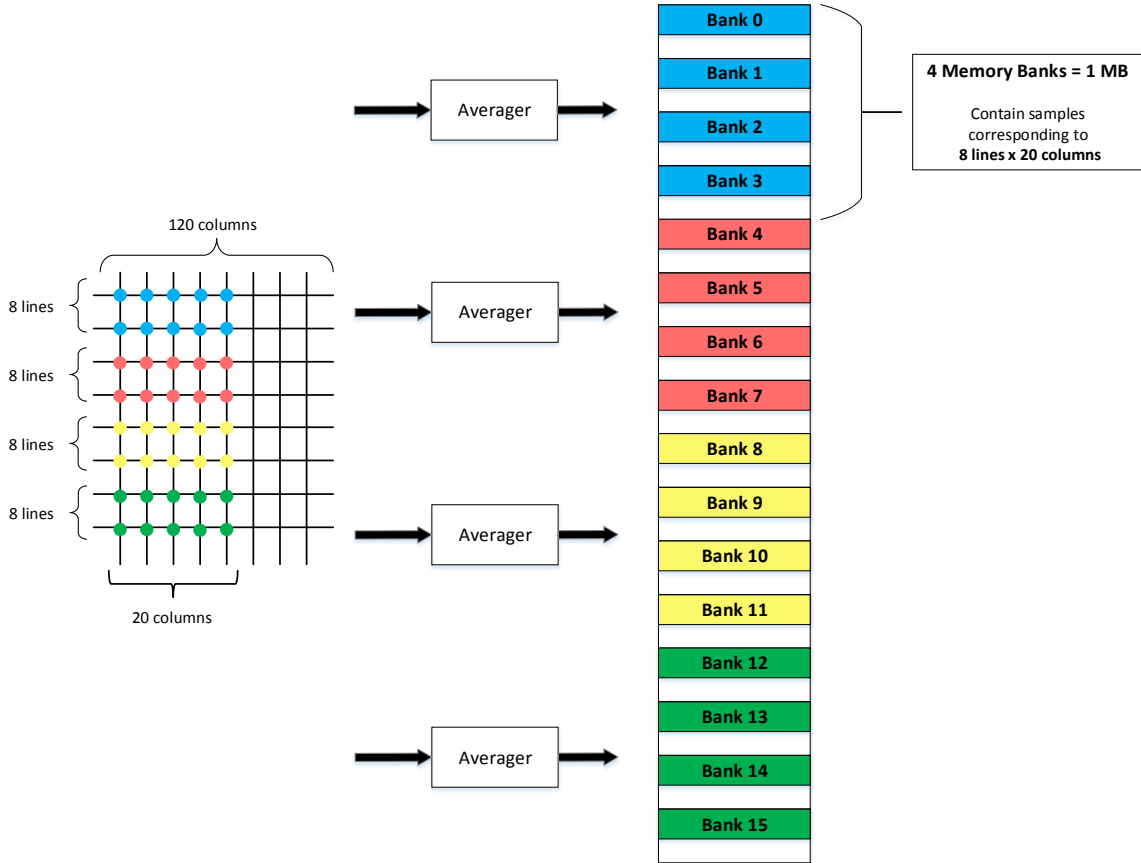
Bank 0
Bank 1
Bank 2
Bank 3
Bank 4
Bank 5
Bank 6
Bank 7
Bank 8
Bank 9
Bank 10
Bank 11
Bank 12
Bank 13
Bank 14
Bank 15

4 Memory Banks = 1 MB

Contain samples corresponding to **8 lines x 20 columns**

Averager
Averager
Averager
Averager

120 columns
8 lines
8 lines
8 lines
8 lines
20 columns